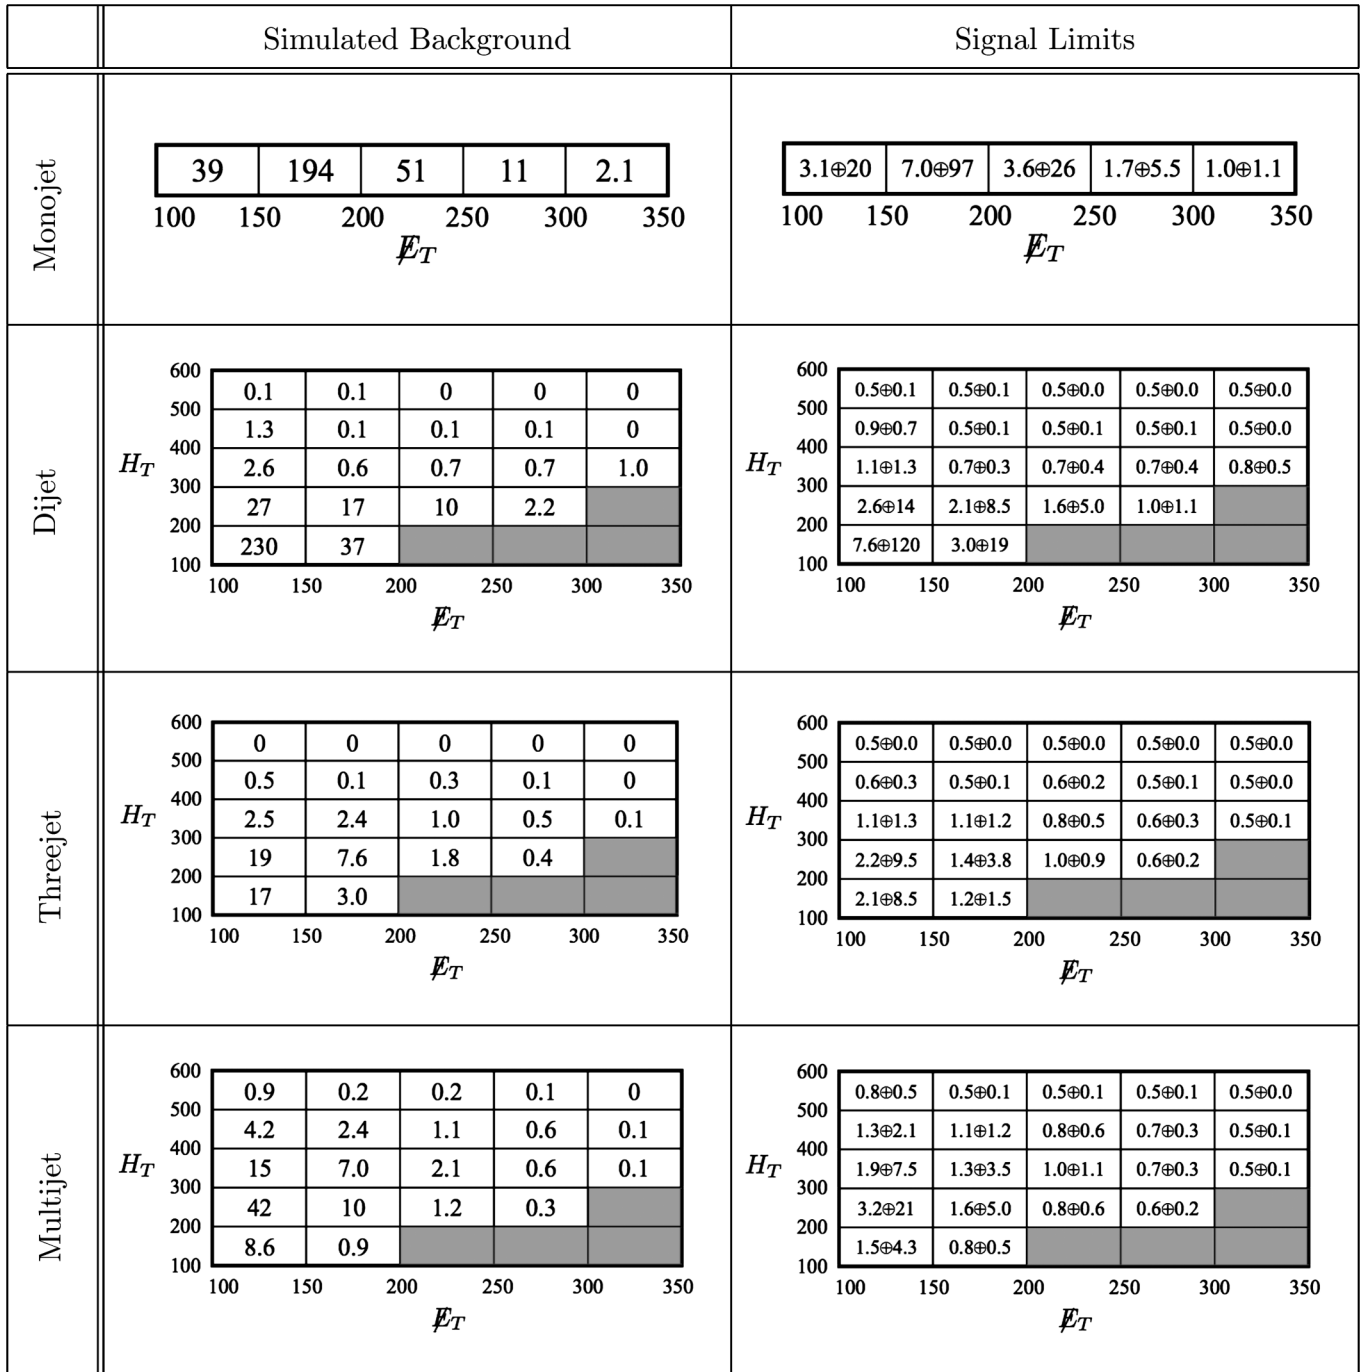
| | Simulated Background | Signal Limits |
|---|---|---|
| Monojet | | |
| Dijet | | |
| Threejet | | |
| Multijet | | |

Monojet, Simulated Background:

| 39 | 194 | 51 | 11 | 2.1 |
|---|---|---|---|---|

100 150 200 250 300 350
$\not{E}_T$

Monojet, Signal Limits:

| 3.1⊕20 | 7.0⊕97 | 3.6⊕26 | 1.7⊕5.5 | 1.0⊕1.1 |
|---|---|---|---|---|

100 150 200 250 300 350
$\not{E}_T$

Dijet, Simulated Background ($H_T$: 600 500 400 300 200 100):

| 0.1 | 0.1 | 0 | 0 | 0 |
|---|---|---|---|---|
| 1.3 | 0.1 | 0.1 | 0.1 | 0 |
| 2.6 | 0.6 | 0.7 | 0.7 | 1.0 |
| 27 | 17 | 10 | 2.2 | |
| 230 | 37 | | | |

100 150 200 250 300 350
$\not{E}_T$

Dijet, Signal Limits ($H_T$: 600 500 400 300 200 100):

| 0.5⊕0.1 | 0.5⊕0.1 | 0.5⊕0.0 | 0.5⊕0.0 | 0.5⊕0.0 |
|---|---|---|---|---|
| 0.9⊕0.7 | 0.5⊕0.1 | 0.5⊕0.1 | 0.5⊕0.1 | 0.5⊕0.0 |
| 1.1⊕1.3 | 0.7⊕0.3 | 0.7⊕0.4 | 0.7⊕0.4 | 0.8⊕0.5 |
| 2.6⊕14 | 2.1⊕8.5 | 1.6⊕5.0 | 1.0⊕1.1 | |
| 7.6⊕120 | 3.0⊕19 | | | |

100 150 200 250 300 350
$\not{E}_T$

Threejet, Simulated Background ($H_T$: 600 500 400 300 200 100):

| 0 | 0 | 0 | 0 | 0 |
|---|---|---|---|---|
| 0.5 | 0.1 | 0.3 | 0.1 | 0 |
| 2.5 | 2.4 | 1.0 | 0.5 | 0.1 |
| 19 | 7.6 | 1.8 | 0.4 | |
| 17 | 3.0 | | | |

100 150 200 250 300 350
$\not{E}_T$

Threejet, Signal Limits ($H_T$: 600 500 400 300 200 100):

| 0.5⊕0.0 | 0.5⊕0.0 | 0.5⊕0.0 | 0.5⊕0.0 | 0.5⊕0.0 |
|---|---|---|---|---|
| 0.6⊕0.3 | 0.5⊕0.1 | 0.6⊕0.2 | 0.5⊕0.1 | 0.5⊕0.0 |
| 1.1⊕1.3 | 1.1⊕1.2 | 0.8⊕0.5 | 0.6⊕0.3 | 0.5⊕0.1 |
| 2.2⊕9.5 | 1.4⊕3.8 | 1.0⊕0.9 | 0.6⊕0.2 | |
| 2.1⊕8.5 | 1.2⊕1.5 | | | |

100 150 200 250 300 350
$\not{E}_T$

Multijet, Simulated Background ($H_T$: 600 500 400 300 200 100):

| 0.9 | 0.2 | 0.2 | 0.1 | 0 |
|---|---|---|---|---|
| 4.2 | 2.4 | 1.1 | 0.6 | 0.1 |
| 15 | 7.0 | 2.1 | 0.6 | 0.1 |
| 42 | 10 | 1.2 | 0.3 | |
| 8.6 | 0.9 | | | |

100 150 200 250 300 350
$\not{E}_T$

Multijet, Signal Limits ($H_T$: 600 500 400 300 200 100):

| 0.8⊕0.5 | 0.5⊕0.1 | 0.5⊕0.1 | 0.5⊕0.1 | 0.5⊕0.0 |
|---|---|---|---|---|
| 1.3⊕2.1 | 1.1⊕1.2 | 0.8⊕0.6 | 0.7⊕0.3 | 0.5⊕0.1 |
| 1.9⊕7.5 | 1.3⊕3.5 | 1.0⊕1.1 | 0.7⊕0.3 | 0.5⊕0.1 |
| 3.2⊕21 | 1.6⊕5.0 | 0.8⊕0.6 | 0.6⊕0.2 | |
| 1.5⊕4.3 | 0.8⊕0.5 | | | |

100 150 200 250 300 350
$\not{E}_T$